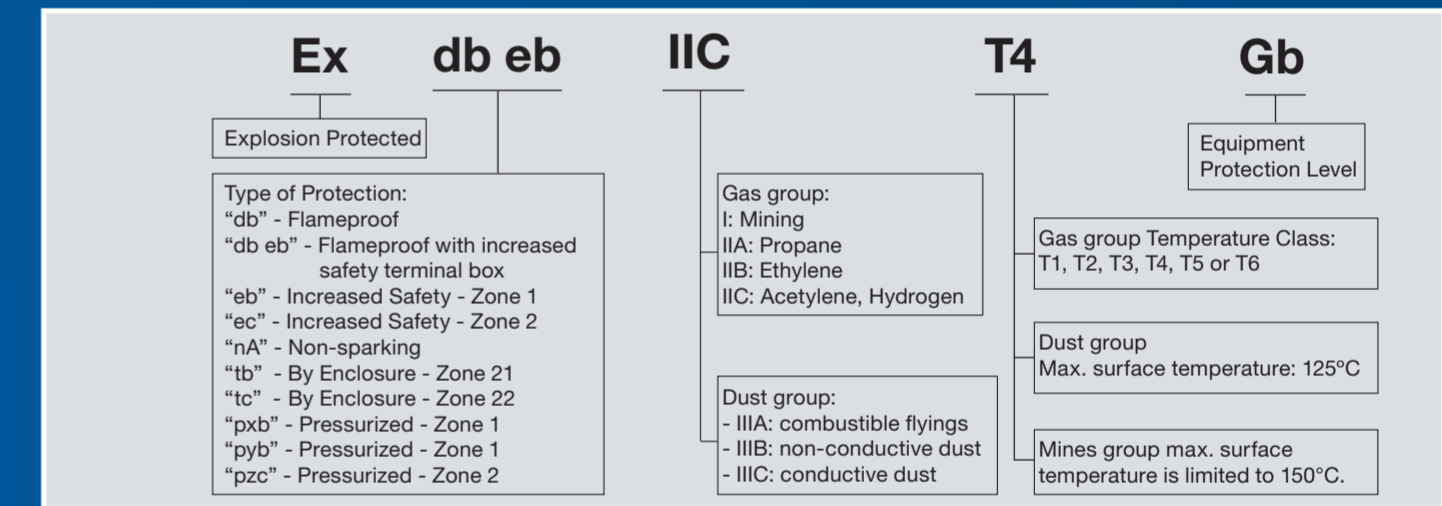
Ex db eb IIC T4 Gb

Explosion Protected

Type of Protection:
“db” - Flameproof
“db eb” - Flameproof with increased safety terminal box
“eb” - Increased Safety - Zone 1
“ec” - Increased Safety - Zone 2
“nA” - Non-sparking
“tb” - By Enclosure - Zone 21
“tc” - By Enclosure - Zone 22
“pxb” - Pressurized - Zone 1
“pyb” - Pressurized - Zone 1
“pzc” - Pressurized - Zone 2

Gas group:
I: Mining
IIA: Propane
IIB: Ethylene
IIC: Acetylene, Hydrogen

Dust group:
- IIIA: combustible flyings
- IIIB: non-conductive dust
- IIIC: conductive dust

Gas group Temperature Class:
T1, T2, T3, T4, T5 or T6

Dust group
Max. surface temperature: 125ºC

Mines group max. surface temperature is limited to 150°C.

Equipment Protection Level